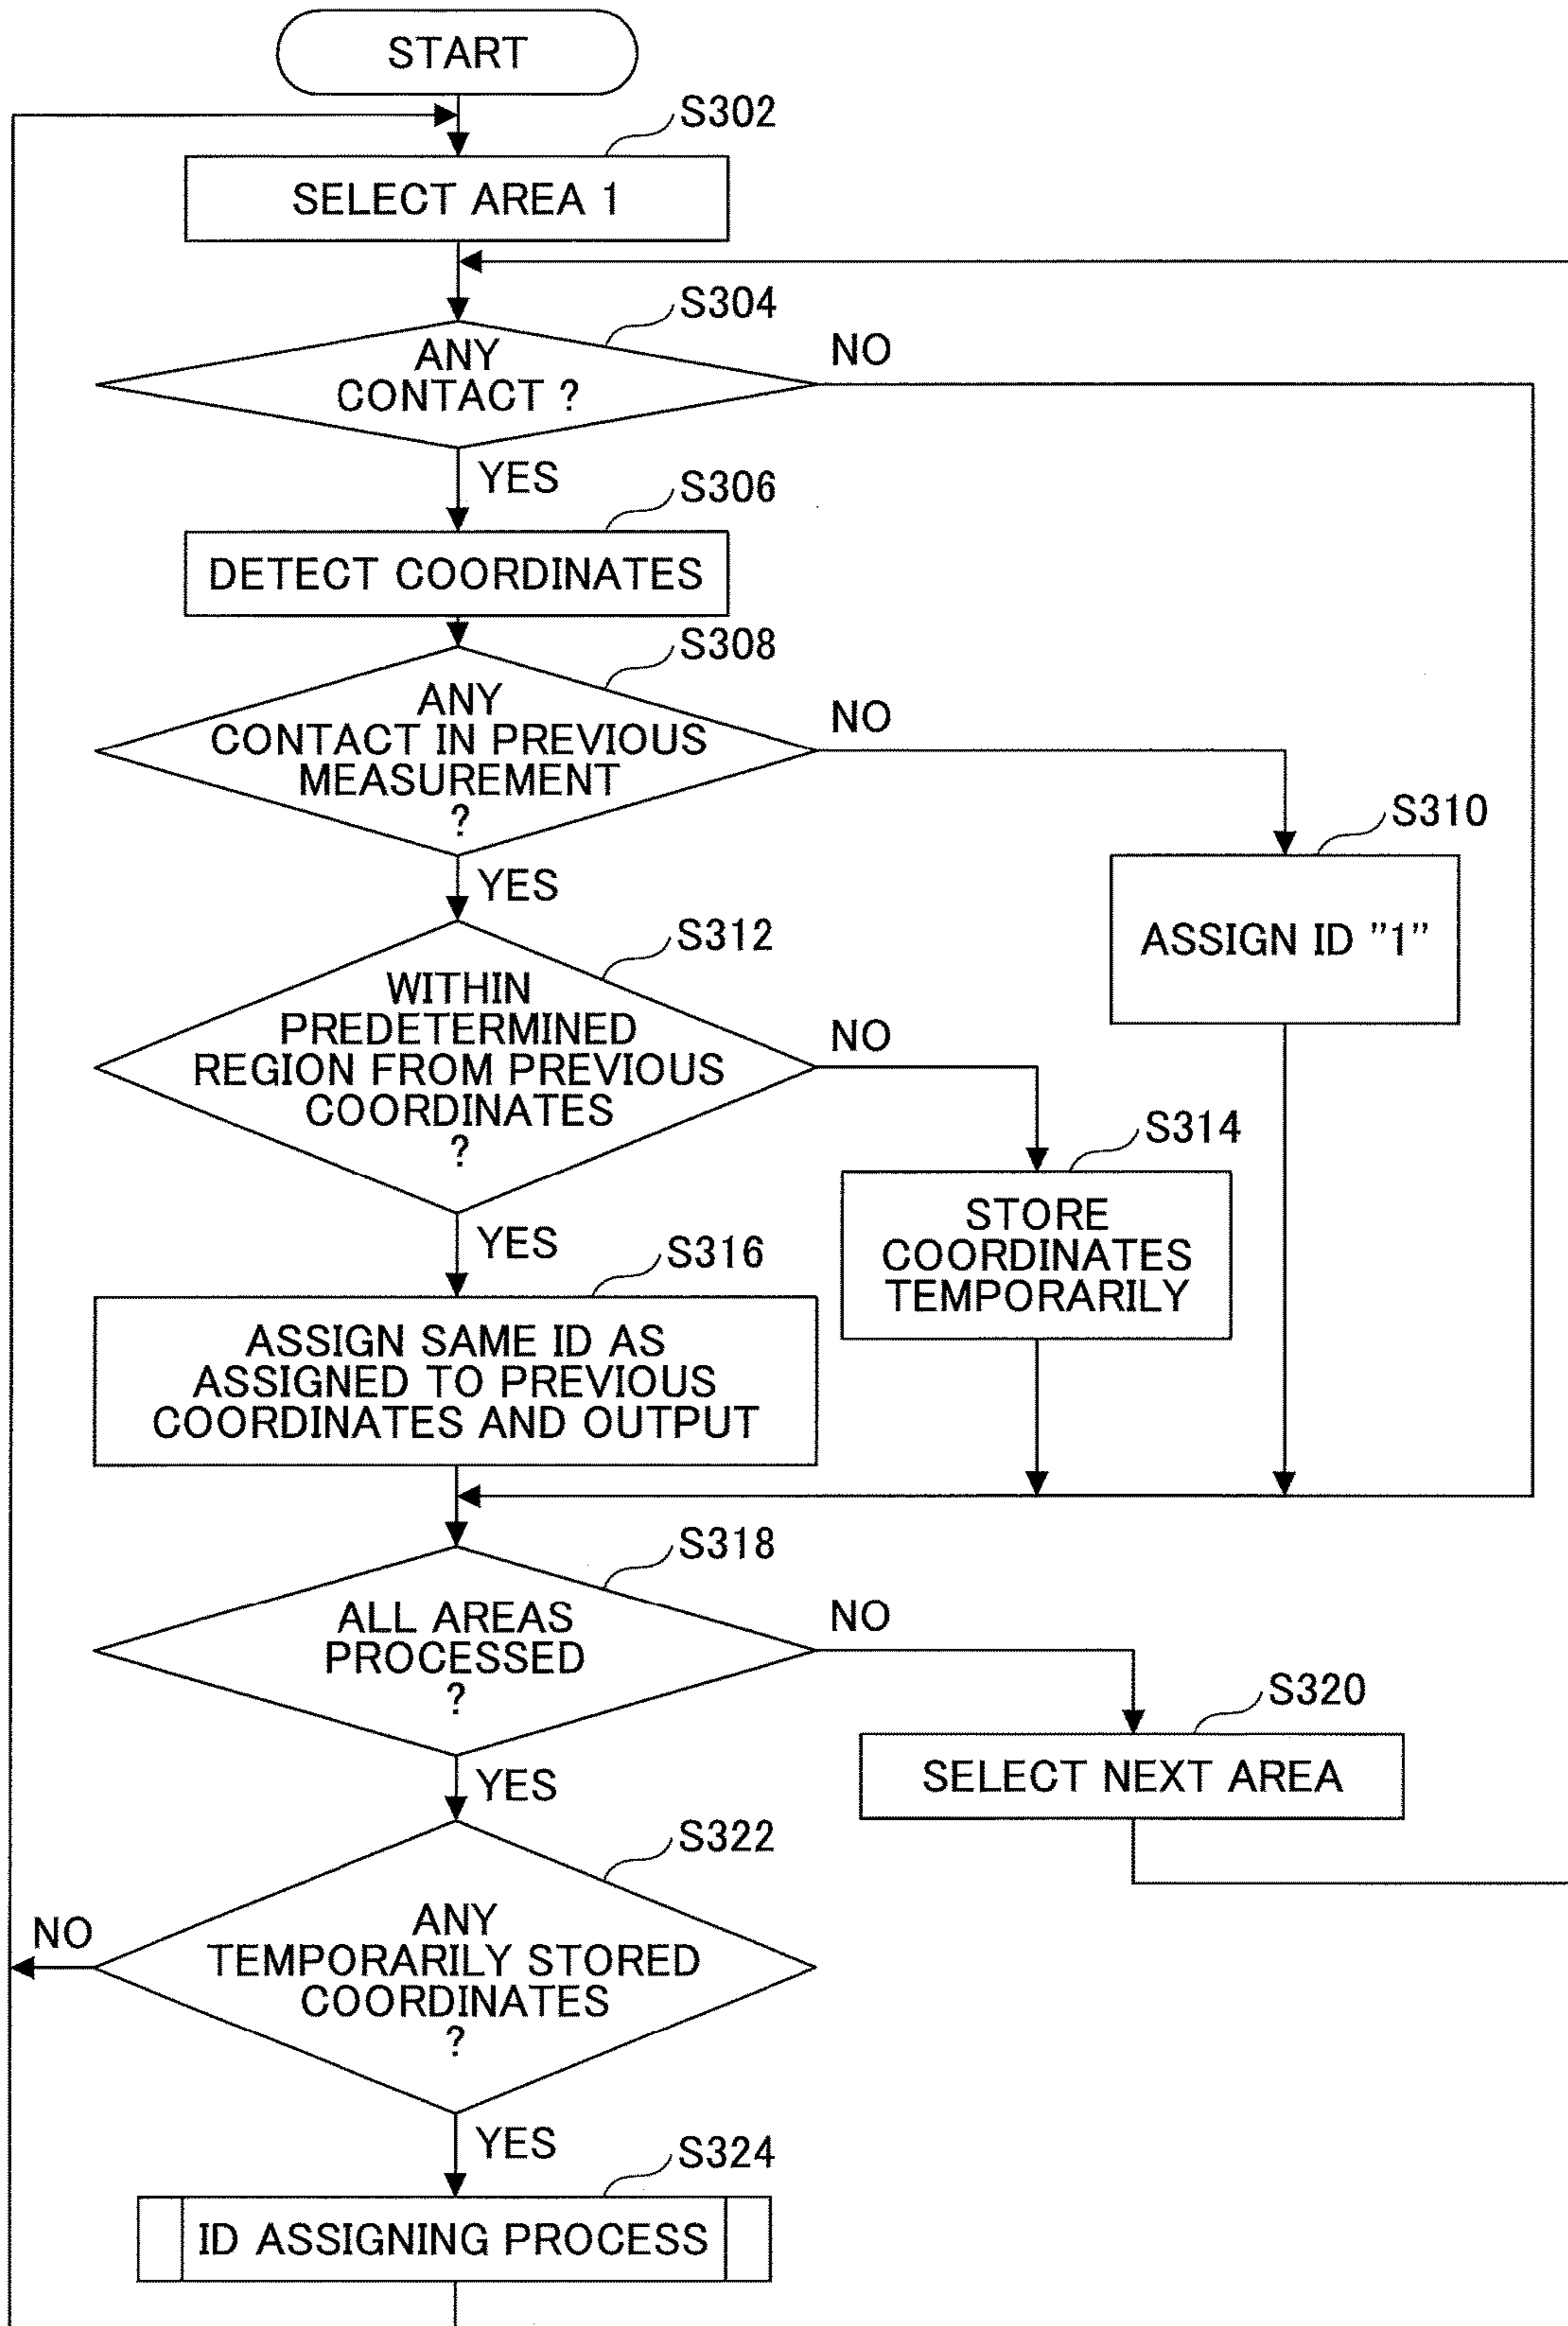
START

S302

SELECT AREA 1

S304

ANY CONTACT ?

NO

YES

S306

DETECT COORDINATES

S308

ANY CONTACT IN PREVIOUS MEASUREMENT ?

NO

S310

ASSIGN ID "1"

YES

S312

WITHIN PREDETERMINED REGION FROM PREVIOUS COORDINATES ?

NO

S314

STORE COORDINATES TEMPORARILY

YES

S316

ASSIGN SAME ID AS ASSIGNED TO PREVIOUS COORDINATES AND OUTPUT

S318

ALL AREAS PROCESSED ?

NO

S320

SELECT NEXT AREA

YES

S322

NO

ANY TEMPORARILY STORED COORDINATES ?

YES

S324

ID ASSIGNING PROCESS